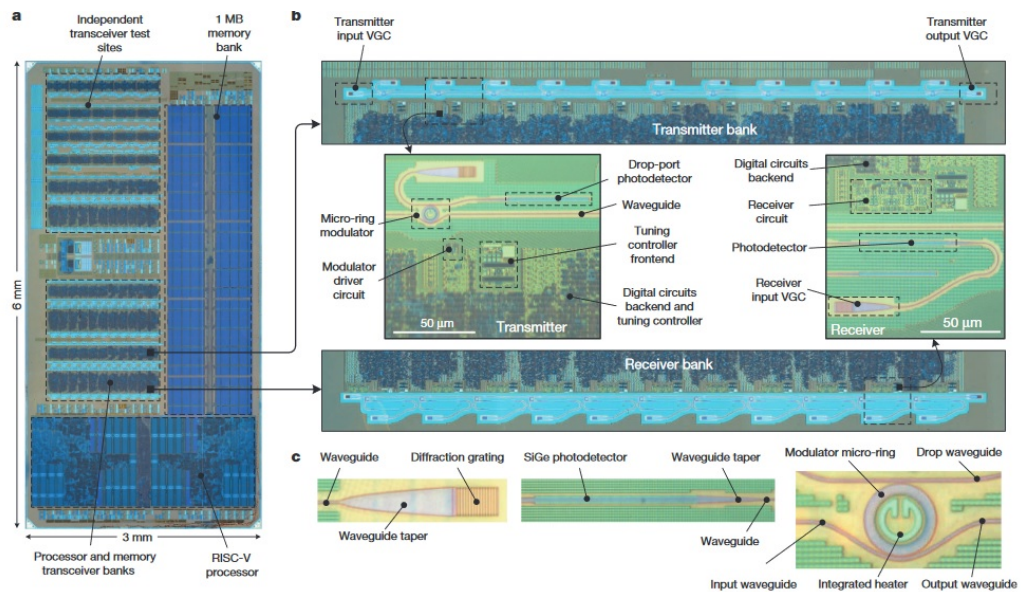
a

Independent transceiver test sites

1 MB memory bank

6 mm

3 mm

Processor and memory transceiver banks

RISC-V processor

b

Transmitter input VGC

Transmitter output VGC

Transmitter bank

Drop-port photodetector

Micro-ring modulator

Waveguide

Tuning controller frontend

Modulator driver circuit

Digital circuits backend and tuning controller

50 μm

Transmitter

Digital circuits backend

Receiver circuit

Photodetector

Receiver input VGC

Receiver

50 μm

Receiver bank

c

Waveguide

Diffraction grating

Waveguide taper

SiGe photodetector

Waveguide taper

Waveguide

Modulator micro-ring

Drop waveguide

Input waveguide

Integrated heater

Output waveguide